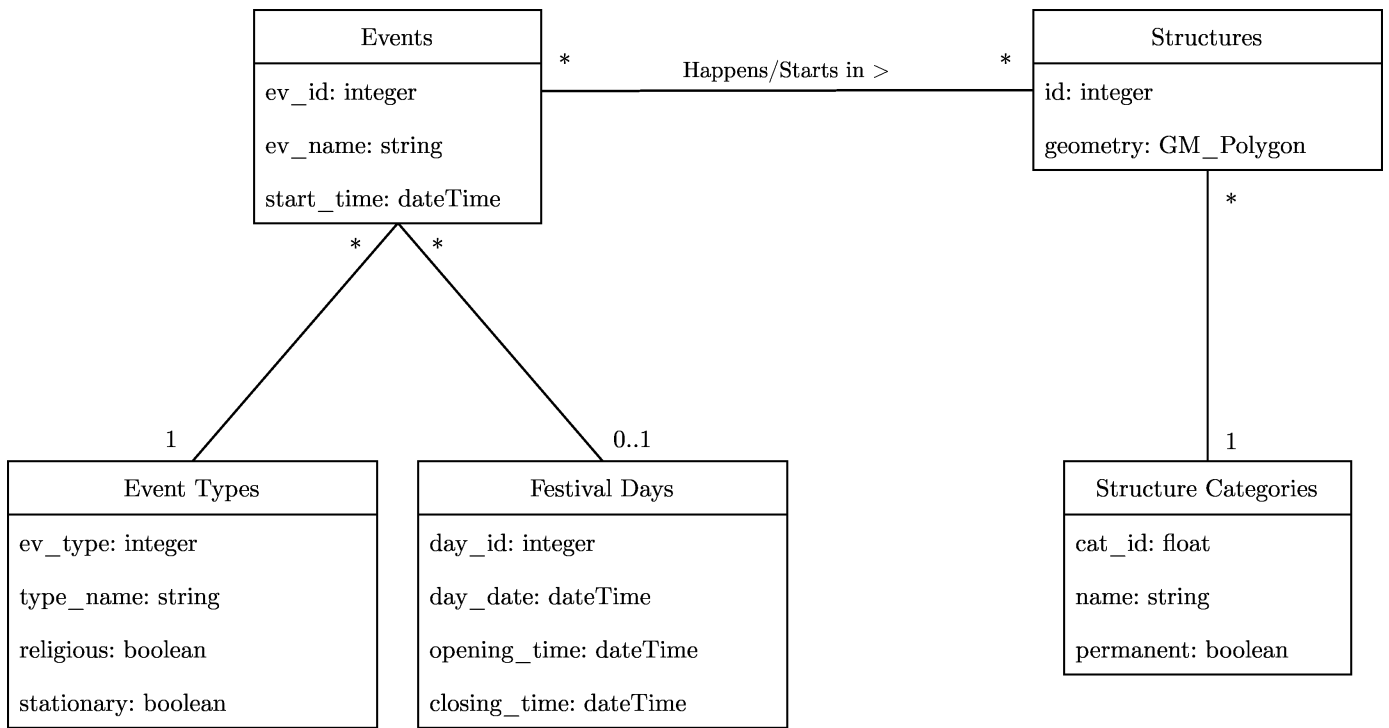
Events

ev_id: integer

ev_name: string

start_time: dateTime

*

Happens/Starts in >

*

Structures

id: integer

geometry: GM_Polygon

*

*

*

1

0..1

1

Event Types

ev_type: integer

type_name: string

religious: boolean

stationary: boolean

Festival Days

day_id: integer

day_date: dateTime

opening_time: dateTime

closing_time: dateTime

Structure Categories

cat_id: float

name: string

permanent: boolean